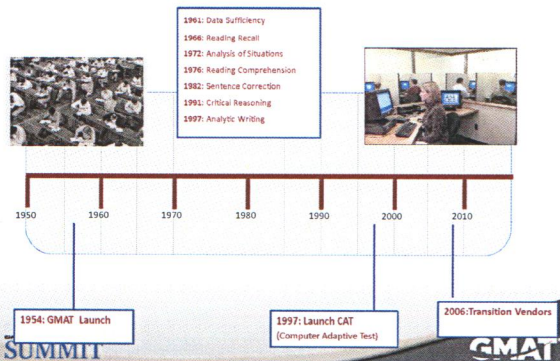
1961: Data Sufficiency
1966: Reading Recall
1972: Analysis of Situations
1976: Reading Comprehension
1982: Sentence Correction
1991: Critical Reasoning
1997: Analytic Writing

1950
1960
1970
1980
1990
2000
2010

1954: GMAT Launch

1997: Launch CAT
(Computer Adaptive Test)

2006:Transition Vendors

SUMMIT

GMAT